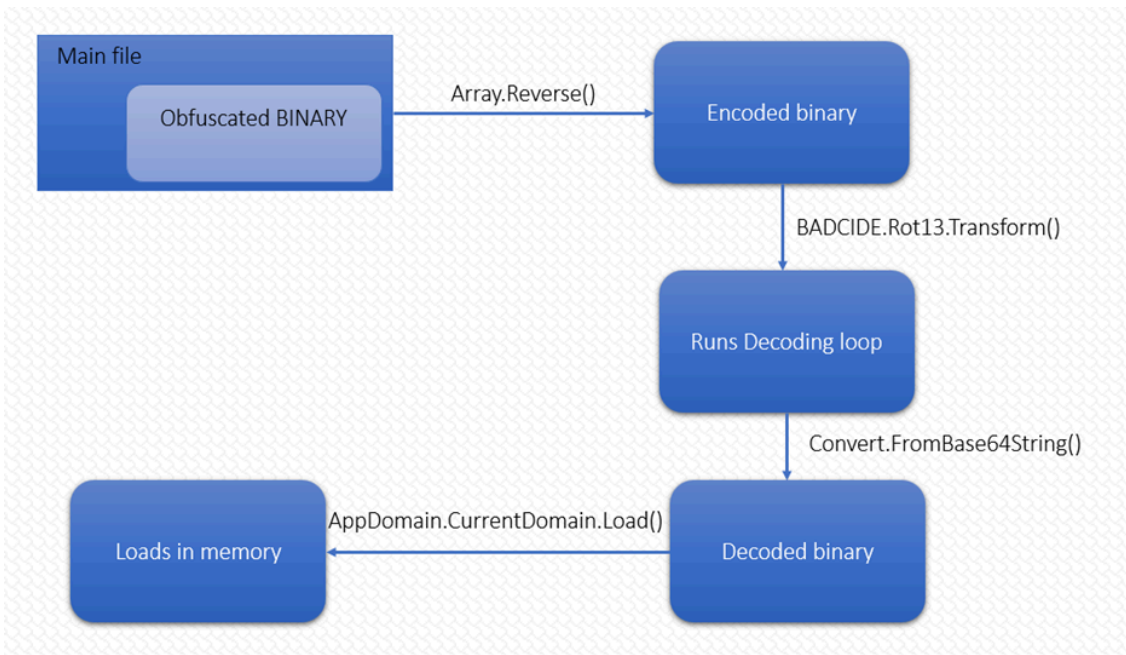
Main file

Obfuscated BINARY

Array.Reverse()

Encoded binary

BADCIDE.Rot13.Transform()

Runs Decoding loop

Convert.FromBase64String()

Decoded binary

AppDomain.CurrentDomain.Load()

Loads in memory